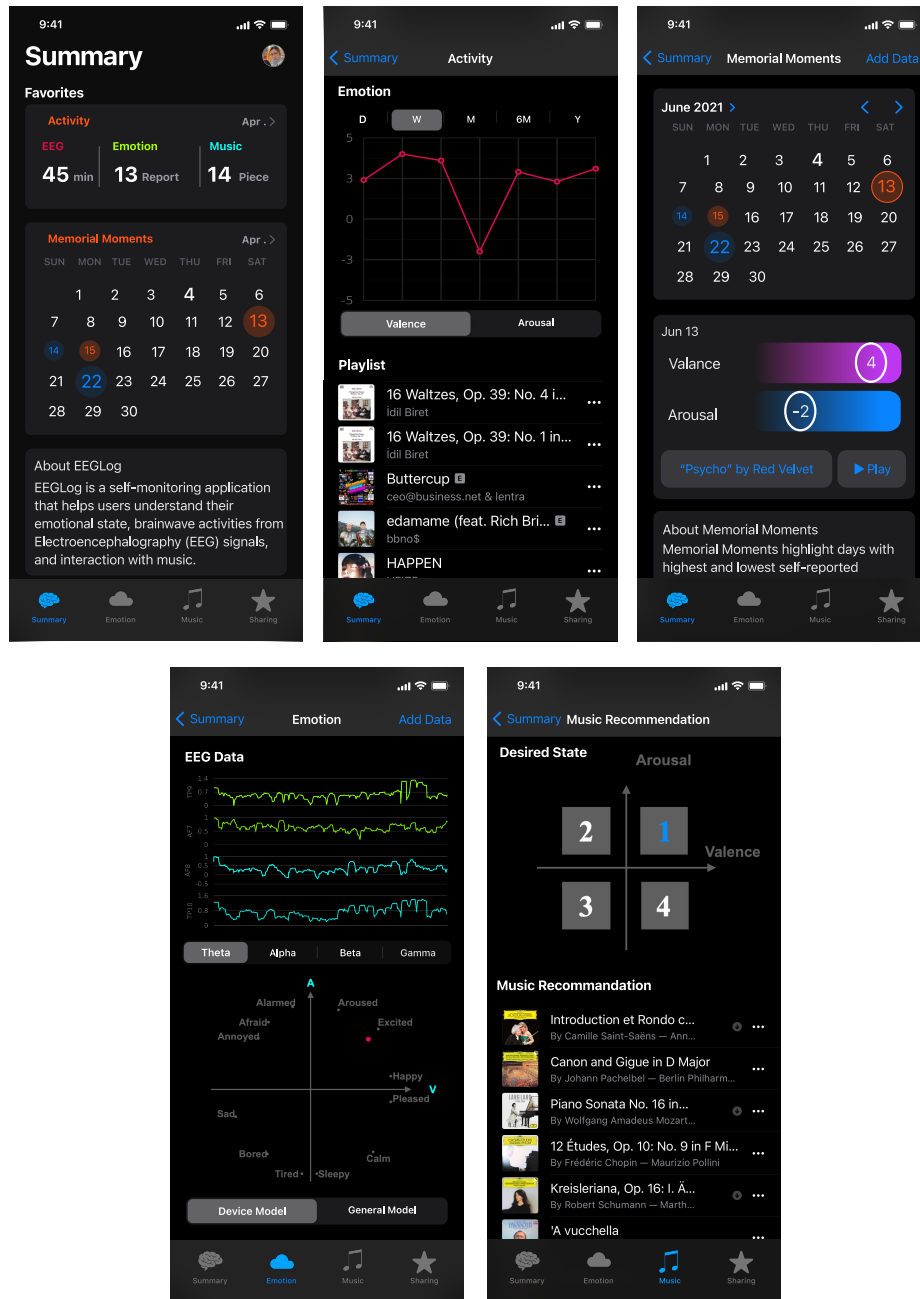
9:41

Summary

Favorites

Activity Apr.

EEG 45 min

Emotion 13 Report

Music 14 Piece

Memorial Moments Apr.

| SUN | MON | TUE | WED | THU | FRI | SAT |
|---|---|---|---|---|---|---|
| | 1 | 2 | 3 | 4 | 5 | 6 |
| 7 | 8 | 9 | 10 | 11 | 12 | 13 |
| 14 | 15 | 16 | 17 | 18 | 19 | 20 |
| 21 | 22 | 23 | 24 | 25 | 26 | 27 |
| 28 | 29 | 30 | | | | |

About EEGLog

EEGLog is a self-monitoring application that helps users understand their emotional state, brainwave activities from Electroencephalography (EEG) signals, and interaction with music.

Summary Emotion Music Sharing

9:41

Summary Activity

Emotion

D W M 6M Y

5 3 0 -3 -5

Valence Arousal

Playlist

16 Waltzes, Op. 39: No. 4 i...
İdil Biret

16 Waltzes, Op. 39: No. 1 in...
İdil Biret

Buttercup E
ceo@business.net & lentra

edamame (feat. Rich Bri... E
bbno$

HAPPEN

Summary Emotion Music Sharing

9:41

Summary Memorial Moments Add Data

June 2021

| SUN | MON | TUE | WED | THU | FRI | SAT |
|---|---|---|---|---|---|---|
| | 1 | 2 | 3 | 4 | 5 | 6 |
| 7 | 8 | 9 | 10 | 11 | 12 | 13 |
| 14 | 15 | 16 | 17 | 18 | 19 | 20 |
| 21 | 22 | 23 | 24 | 25 | 26 | 27 |
| 28 | 29 | 30 | | | | |

Jun 13

Valance 4

Arousal -2

"Psycho" by Red Velvet ▶ Play

About Memorial Moments

Memorial Moments highlight days with highest and lowest self-reported

Summary Emotion Music Sharing

9:41

Summary Emotion Add Data

EEG Data

TP9 1.4 0.7 0
AF7 1 0.5 0
AF8 1 0.5 0 -0.5
TP10 1.6 0.8 0

Theta Alpha Beta Gamma

A

Alarmed Aroused Afraid Excited Annoyed

Happy V Pleased

Sad

Bored Calm

Tired Sleepy

Device Model General Model

Summary Emotion Music Sharing

9:41

Summary Music Recommendation

Desired State

Arousal

2 1 Valence

3 4

Music Recommandation

Introduction et Rondo c...
By Camille Saint-Saëns — Ann...

Canon and Gigue in D Major
By Johann Pachelbel — Berlin Philharm...

Piano Sonata No. 16 in...
By Wolfgang Amadeus Mozart...

12 Études, Op. 10: No. 9 in F Mi...
By Frédéric Chopin — Maurizio Pollini

Kreisleriana, Op. 16: I. Ä...
By Robert Schumann — Marth...

'A vucchella

Summary Emotion Music Sharing